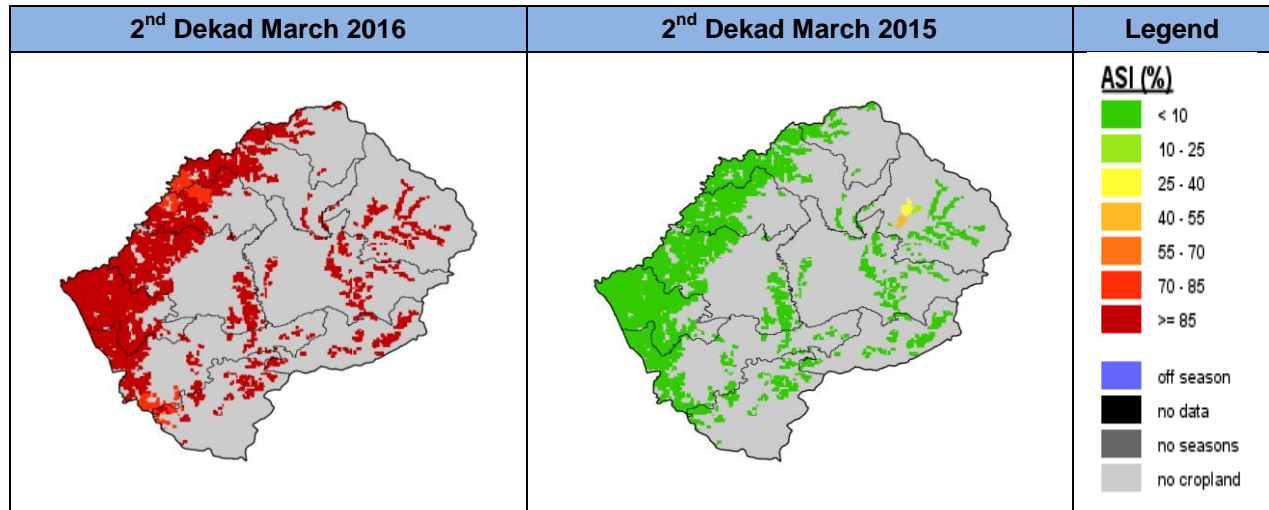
| 2$^{nd}$ Dekad March 2016 | 2$^{nd}$ Dekad March 2015 | Legend |
|---|---|---|
| | | ASI (%) |
| | | < 10 |
| | | 10 - 25 |
| | | 25 - 40 |
| | | 40 - 55 |
| | | 55 - 70 |
| | | 70 - 85 |
| | | >= 85 |
| | | off season |
| | | no data |
| | | no seasons |
| | | no cropland |